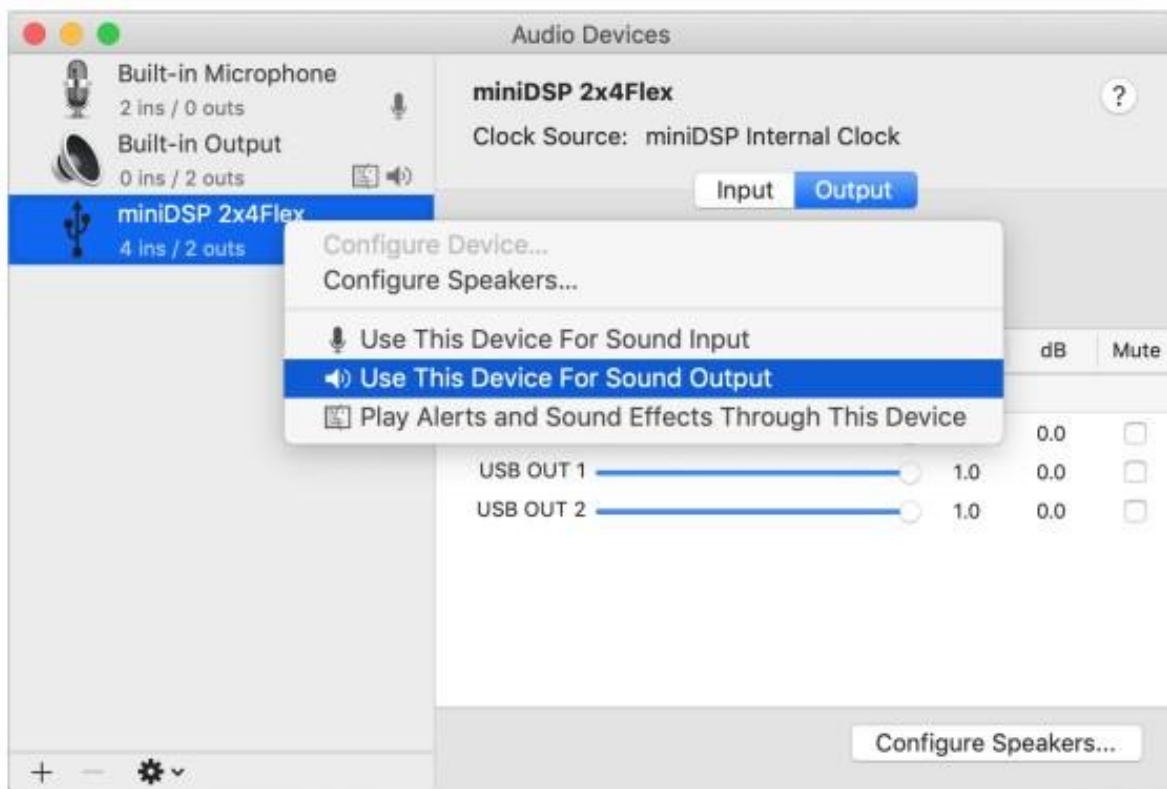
Audio Devices

Built-in Microphone
2 ins / 0 outs

Built-in Output
0 ins / 2 outs

miniDSP 2x4Flex
4 ins / 2 outs

miniDSP 2x4Flex

?

Clock Source: miniDSP Internal Clock

Input Output

Configure Device...
Configure Speakers...

Use This Device For Sound Input
Use This Device For Sound Output
Play Alerts and Sound Effects Through This Device

| | | dB | Mute |
|---|---|---|---|
| | | 0.0 | |
| USB OUT 1 | 1.0 | 0.0 | |
| USB OUT 2 | 1.0 | 0.0 | |

Configure Speakers...

+ −